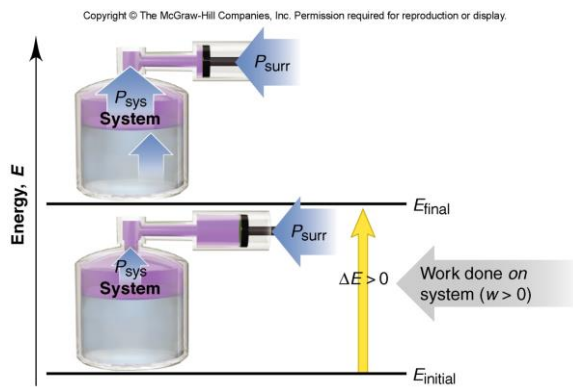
Copyright © The McGraw-Hill Companies, Inc. Permission required for reproduction or display.

Energy, $E$

$P_{surr}$

$P_{sys}$

System

$E_{final}$

$P_{surr}$

$P_{sys}$

System

$\Delta E > 0$

Work done *on* system ($w > 0$)

$E_{initial}$